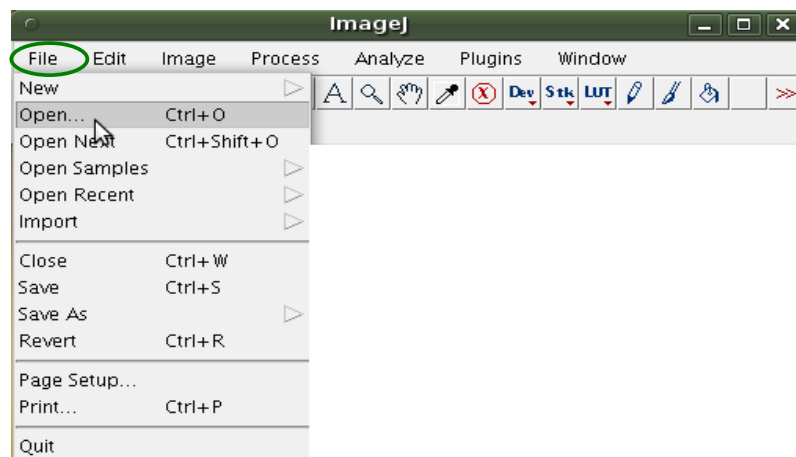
ImageJ

File Edit Image Process Analyze Plugins Window

A Dev Stk LUT >>

New
Open... Ctrl+O
Open Next Ctrl+Shift+O
Open Samples
Open Recent
Import

Close Ctrl+W
Save Ctrl+S
Save As
Revert Ctrl+R

Page Setup...
Print... Ctrl+P

Quit